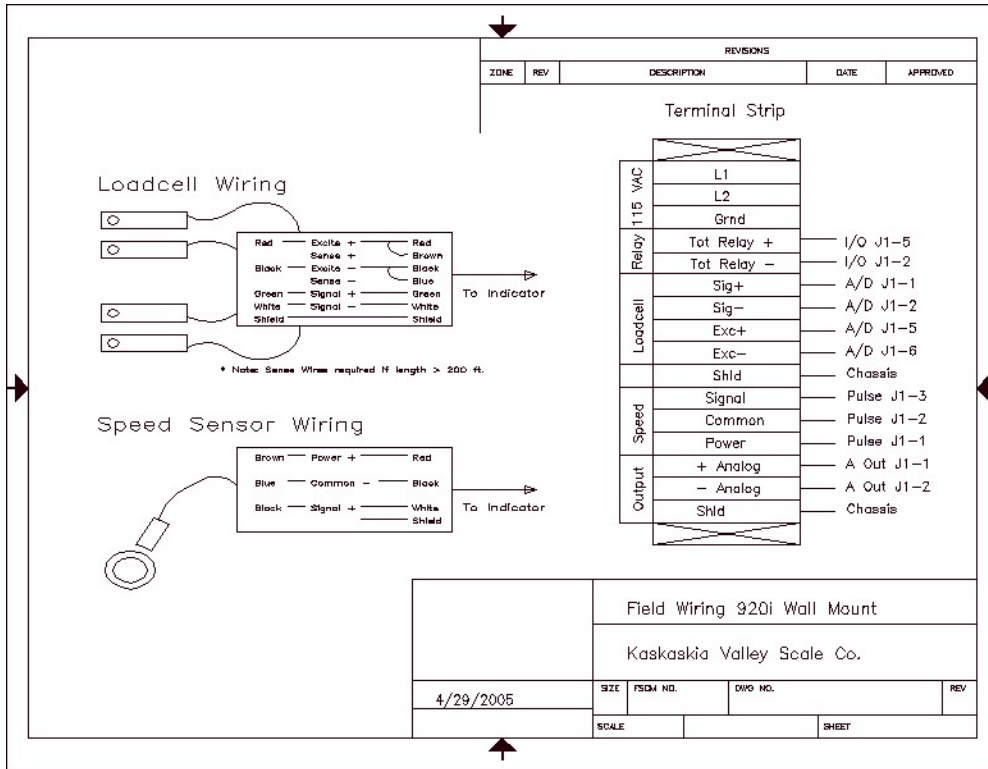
REVISIONS

| ZONE | REV | DESCRIPTION | DATE | APPROVED |
|---|---|---|---|---|

Terminal Strip

Loadcell Wiring

Red — Excite + — Red
Sense + — Brown
Black — Excite — — Black
Sense — — Blue
Green — Signal + — Green
White — Signal — — White
Shield — Shield

To Indicator

* Note: Sense Wires required if length > 200 ft.

Speed Sensor Wiring

Brown — Power + — Red
Blue — Common — — Black
Black — Signal + — White
Shield

To Indicator

| | | |
|---|---|---|
| 115 VAC | L1 | |
| | L2 | |
| | Grnd | |
| Relay | Tot Relay + | I/O J1-5 |
| | Tot Relay − | I/O J1-2 |
| Loadcell | Sig+ | A/D J1-1 |
| | Sig− | A/D J1-2 |
| | Exc+ | A/D J1-5 |
| | Exc− | A/D J1-6 |
| | Shld | Chassis |
| Speed | Signal | Pulse J1-3 |
| | Common | Pulse J1-2 |
| | Power | Pulse J1-1 |
| Output | + Analog | A Out J1-1 |
| | − Analog | A Out J1-2 |
| | Shld | Chassis |

Field Wiring 920i Wall Mount

Kaskaskia Valley Scale Co.

4/29/2005

| SIZE | FSCM NO. | DWG NO. | REV |
|---|---|---|---|
| SCALE | | SHEET | |